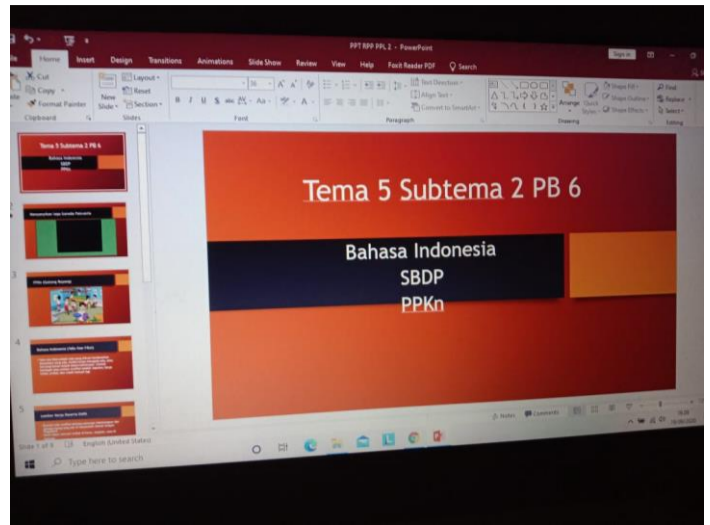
PPT RPP PPL 2 - PowerPoint

Sign in

File Home Insert Design Transitions Animations Slide Show Review View Help Foxit Reader PDF Search

Cut Copy Format Painter Paste New Slide Layout Reset Section Clipboard Slides Font Paragraph Text Direction Align Text Convert to SmartArt Drawing Arrange Quick Styles Shape Fill Shape Outline Shape Effects Find Replace Select Editing

Tema 5 Subtema 2 PB 6
Bahasa Indonesia
SBDP
PPKn

Tema 5 Subtema 2 PB 6

Bahasa Indonesia
SBDP
PPKn

Slide 1 of 9 English (United States) Notes Comments

Type here to search